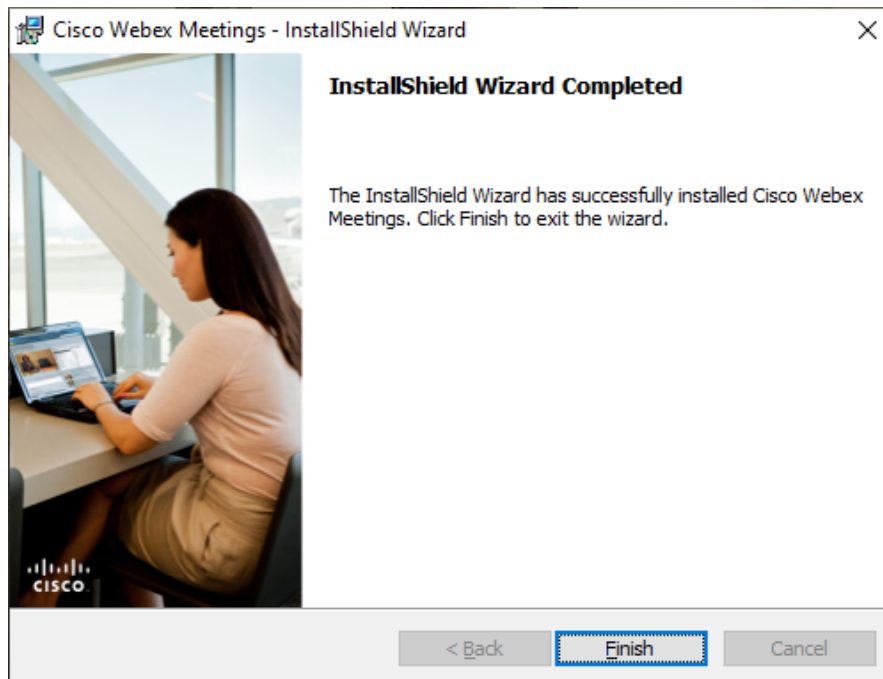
Cisco Webex Meetings - InstallShield Wizard

InstallShield Wizard Completed

The InstallShield Wizard has successfully installed Cisco Webex Meetings. Click Finish to exit the wizard.

cisco

< Back

Finish

Cancel